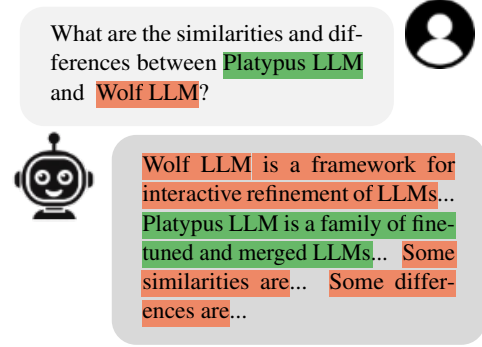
What are the similarities and differences between Platypus LLM and Wolf LLM?

Wolf LLM is a framework for interactive refinement of LLMs... Platypus LLM is a family of finetuned and merged LLMs... Some similarities are... Some differences are...